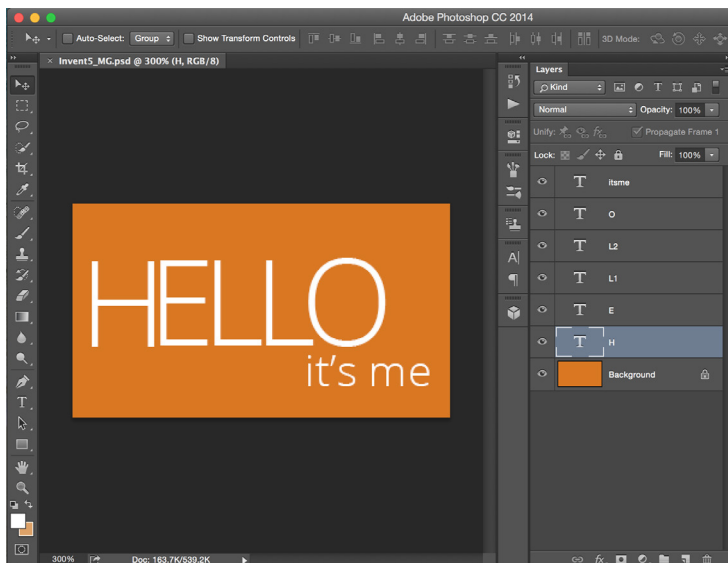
Adobe Photoshop CC 2014

Auto-Select: Group Show Transform Controls 3D Mode:

Invent5_MG.psd @ 300% (H, RGB/8)

HELLO
it's me

Layers
Kind
Normal Opacity: 100%
Unify: Propagate Frame 1
Lock: Fill: 100%

itsme
O
L2
L1
E
H
Background

300% Doc: 163.7K/539.2K